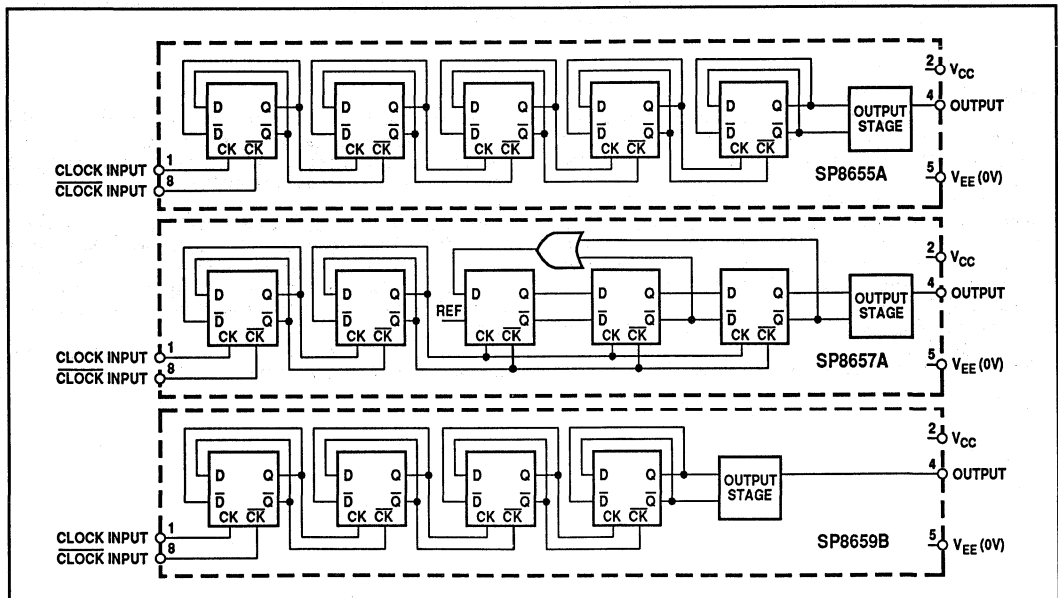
2 $V_{CC}$
4 OUTPUT
D Q
$\overline{D}$ $\overline{Q}$
CK $\overline{CK}$
D Q
$\overline{D}$ $\overline{Q}$
CK $\overline{CK}$
D Q
$\overline{D}$ $\overline{Q}$
CK $\overline{CK}$
D Q
$\overline{D}$ $\overline{Q}$
CK $\overline{CK}$
D Q
$\overline{D}$ $\overline{Q}$
CK $\overline{CK}$
OUTPUT STAGE
CLOCK INPUT 1
$\overline{\text{CLOCK}}$ INPUT 8
SP8655A
5 $V_{EE}$ (0V)

2 $V_{CC}$
4 OUTPUT
D Q
$\overline{D}$ $\overline{Q}$
CK $\overline{CK}$
D Q
$\overline{D}$ $\overline{Q}$
CK $\overline{CK}$
REF D Q
$\overline{Q}$
CK $\overline{CK}$
D Q
$\overline{D}$ $\overline{Q}$
CK $\overline{CK}$
D Q
$\overline{D}$ $\overline{Q}$
CK $\overline{CK}$
OUTPUT STAGE
CLOCK INPUT 1
$\overline{\text{CLOCK}}$ INPUT 8
SP8657A
5 $V_{EE}$ (0V)

2 $V_{CC}$
4 OUTPUT
D Q
$\overline{D}$ $\overline{Q}$
CK $\overline{CK}$
D Q
$\overline{D}$ $\overline{Q}$
CK $\overline{CK}$
D Q
$\overline{D}$ $\overline{Q}$
CK $\overline{CK}$
D Q
$\overline{D}$ $\overline{Q}$
CK $\overline{CK}$
OUTPUT STAGE
CLOCK INPUT 1
$\overline{\text{CLOCK}}$ INPUT 8
SP8659B
5 $V_{EE}$ (0V)